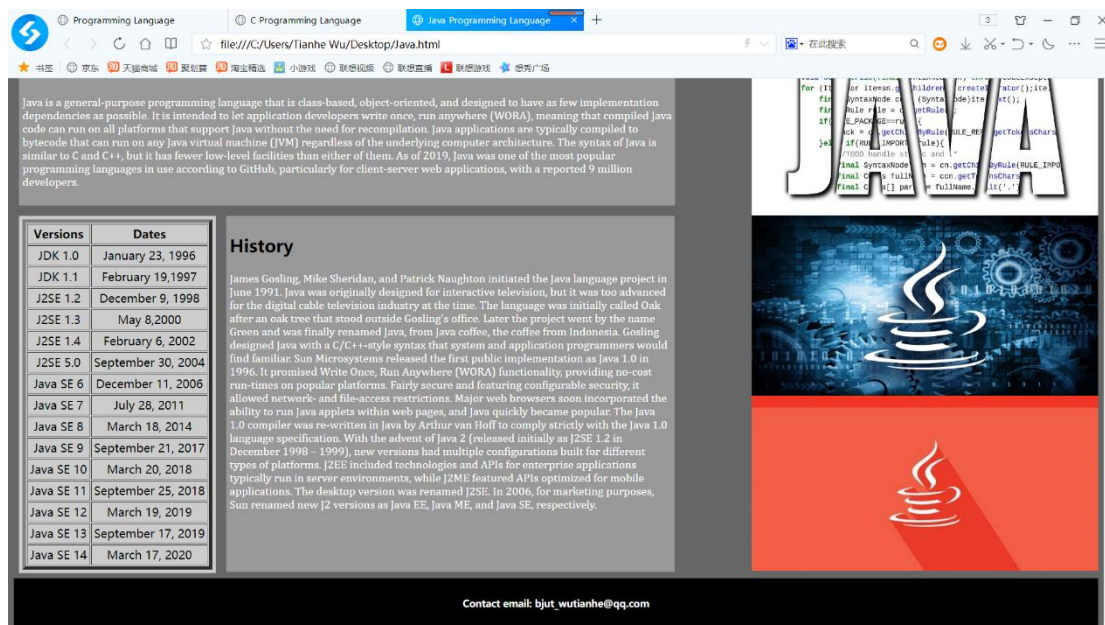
Programming Language | C Programming Language | Java Programming Language

file:///C:/Users/Tianhe Wu/Desktop/Java.html

在此搜索

书签 京东 天猫商城 聚划算 淘宝精选 小游戏 联想视频 联想直播 联想游戏 摇秀广场

Java is a general-purpose programming language that is class-based, object-oriented, and designed to have as few implementation dependencies as possible. It is intended to let application developers write once, run anywhere (WORA), meaning that compiled Java code can run on all platforms that support Java without the need for recompilation. Java applications are typically compiled to bytecode that can run on any Java virtual machine (JVM) regardless of the underlying computer architecture. The syntax of Java is similar to C and C++, but it has fewer low-level facilities than either of them. As of 2019, Java was one of the most popular programming languages in use according to GitHub, particularly for client-server web applications, with a reported 9 million developers.

| Versions | Dates |
|---|---|
| JDK 1.0 | January 23, 1996 |
| JDK 1.1 | February 19,1997 |
| J2SE 1.2 | December 9, 1998 |
| J2SE 1.3 | May 8,2000 |
| J2SE 1.4 | February 6, 2002 |
| J2SE 5.0 | September 30, 2004 |
| Java SE 6 | December 11, 2006 |
| Java SE 7 | July 28, 2011 |
| Java SE 8 | March 18, 2014 |
| Java SE 9 | September 21, 2017 |
| Java SE 10 | March 20, 2018 |
| Java SE 11 | September 25, 2018 |
| Java SE 12 | March 19, 2019 |
| Java SE 13 | September 17, 2019 |
| Java SE 14 | March 17, 2020 |

History

James Gosling, Mike Sheridan, and Patrick Naughton initiated the Java language project in June 1991. Java was originally designed for interactive television, but it was too advanced for the digital cable television industry at the time. The language was initially called Oak after an oak tree that stood outside Gosling's office. Later the project went by the name Green and was finally renamed Java, from Java coffee, the coffee from Indonesia. Gosling designed Java with a C/C++-style syntax that system and application programmers would find familiar. Sun Microsystems released the first public implementation as Java 1.0 in 1996. It promised Write Once, Run Anywhere (WORA) functionality, providing no-cost run-times on popular platforms. Fairly secure and featuring configurable security, it allowed network- and file-access restrictions. Major web browsers soon incorporated the ability to run Java applets within web pages, and Java quickly became popular. The Java 1.0 compiler was re-written in Java by Arthur van Hoff to comply strictly with the Java 1.0 language specification. With the advent of Java 2 (released initially as J2SE 1.2 in December 1998 – 1999), new versions had multiple configurations built for different types of platforms. J2EE included technologies and APIs for enterprise applications typically run in server environments, while J2ME featured APIs optimized for mobile applications. The desktop version was renamed J2SE. In 2006, for marketing purposes, Sun renamed new J2 versions as Java EE, Java ME, and Java SE, respectively.

JAVA

Contact email: bjut_wutianhe@qq.com